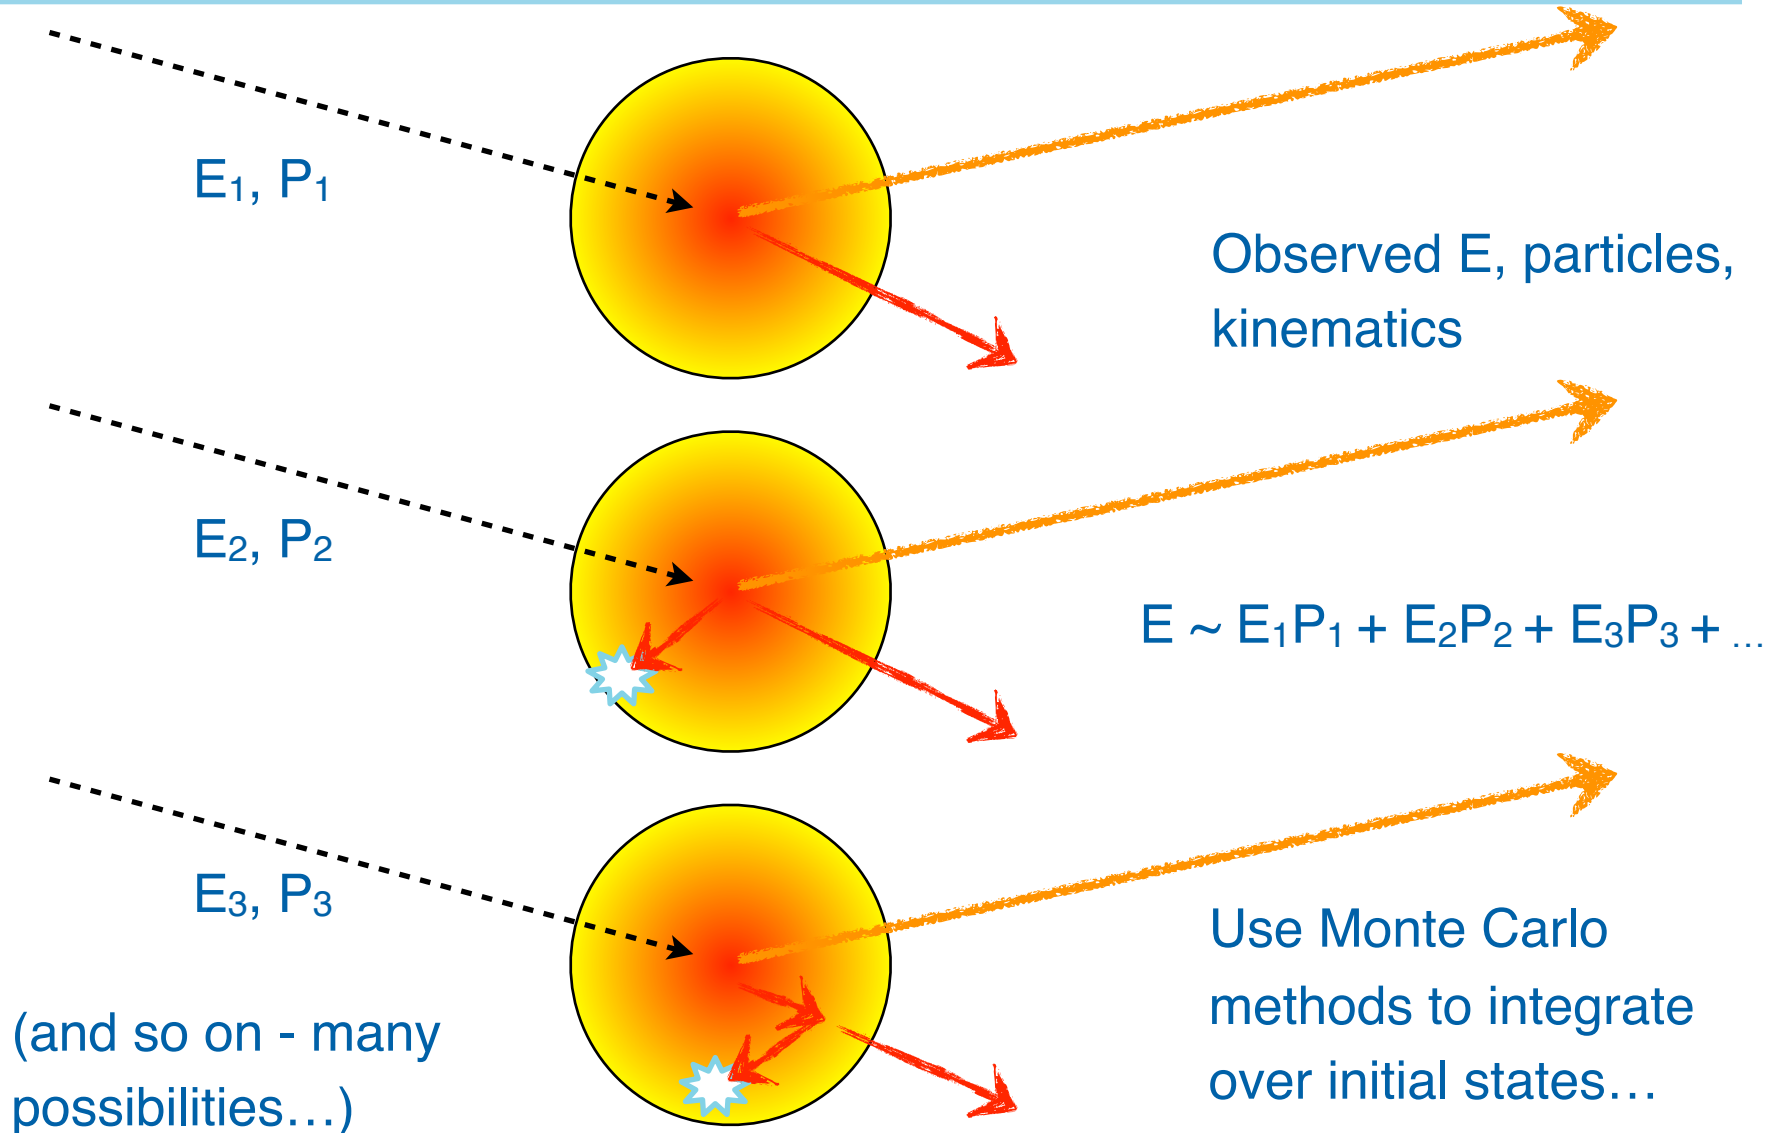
$E_1$, $P_1$

Observed E, particles, kinematics

$E_2$, $P_2$

$E \sim E_1P_1 + E_2P_2 + E_3P_3 + \ldots$

$E_3$, $P_3$

Use Monte Carlo methods to integrate over initial states…

(and so on - many possibilities…)